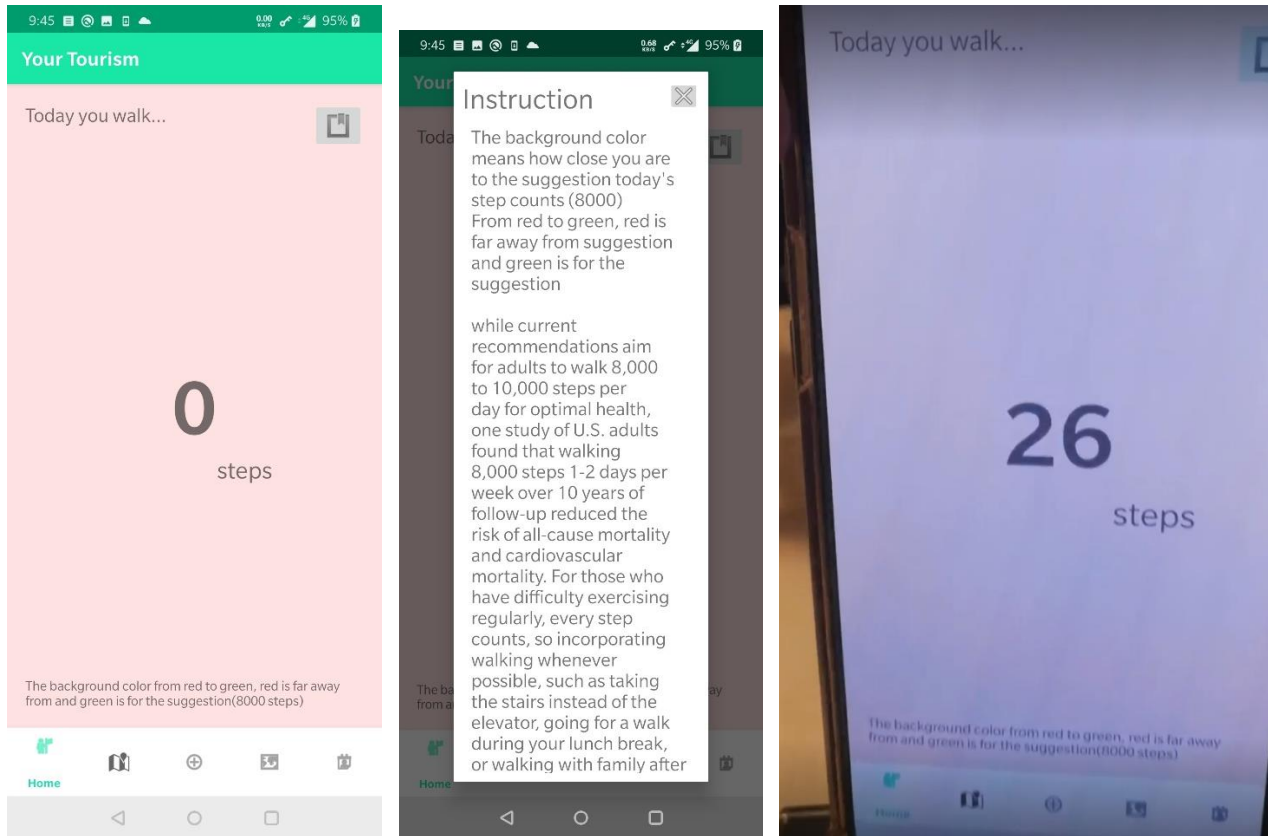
9:45 95%

Your Tourism

Today you walk...

0

steps

The background color from red to green, red is far away from and green is for the suggestion(8000 steps)

Home

9:45 95%

Your

Toda

Instruction

The background color means how close you are to the suggestion today's step counts (8000) From red to green, red is far away from suggestion and green is for the suggestion

while current recommendations aim for adults to walk 8,000 to 10,000 steps per day for optimal health, one study of U.S. adults found that walking 8,000 steps 1-2 days per week over 10 years of follow-up reduced the risk of all-cause mortality and cardiovascular mortality. For those who have difficulty exercising regularly, every step counts, so incorporating walking whenever possible, such as taking the stairs instead of the elevator, going for a walk during your lunch break, or walking with family after

The ba

from a

ay

Home

Today you walk...

26

steps

The background color from red to green, red is far away from and green is for the suggestion(8000 steps)

Home